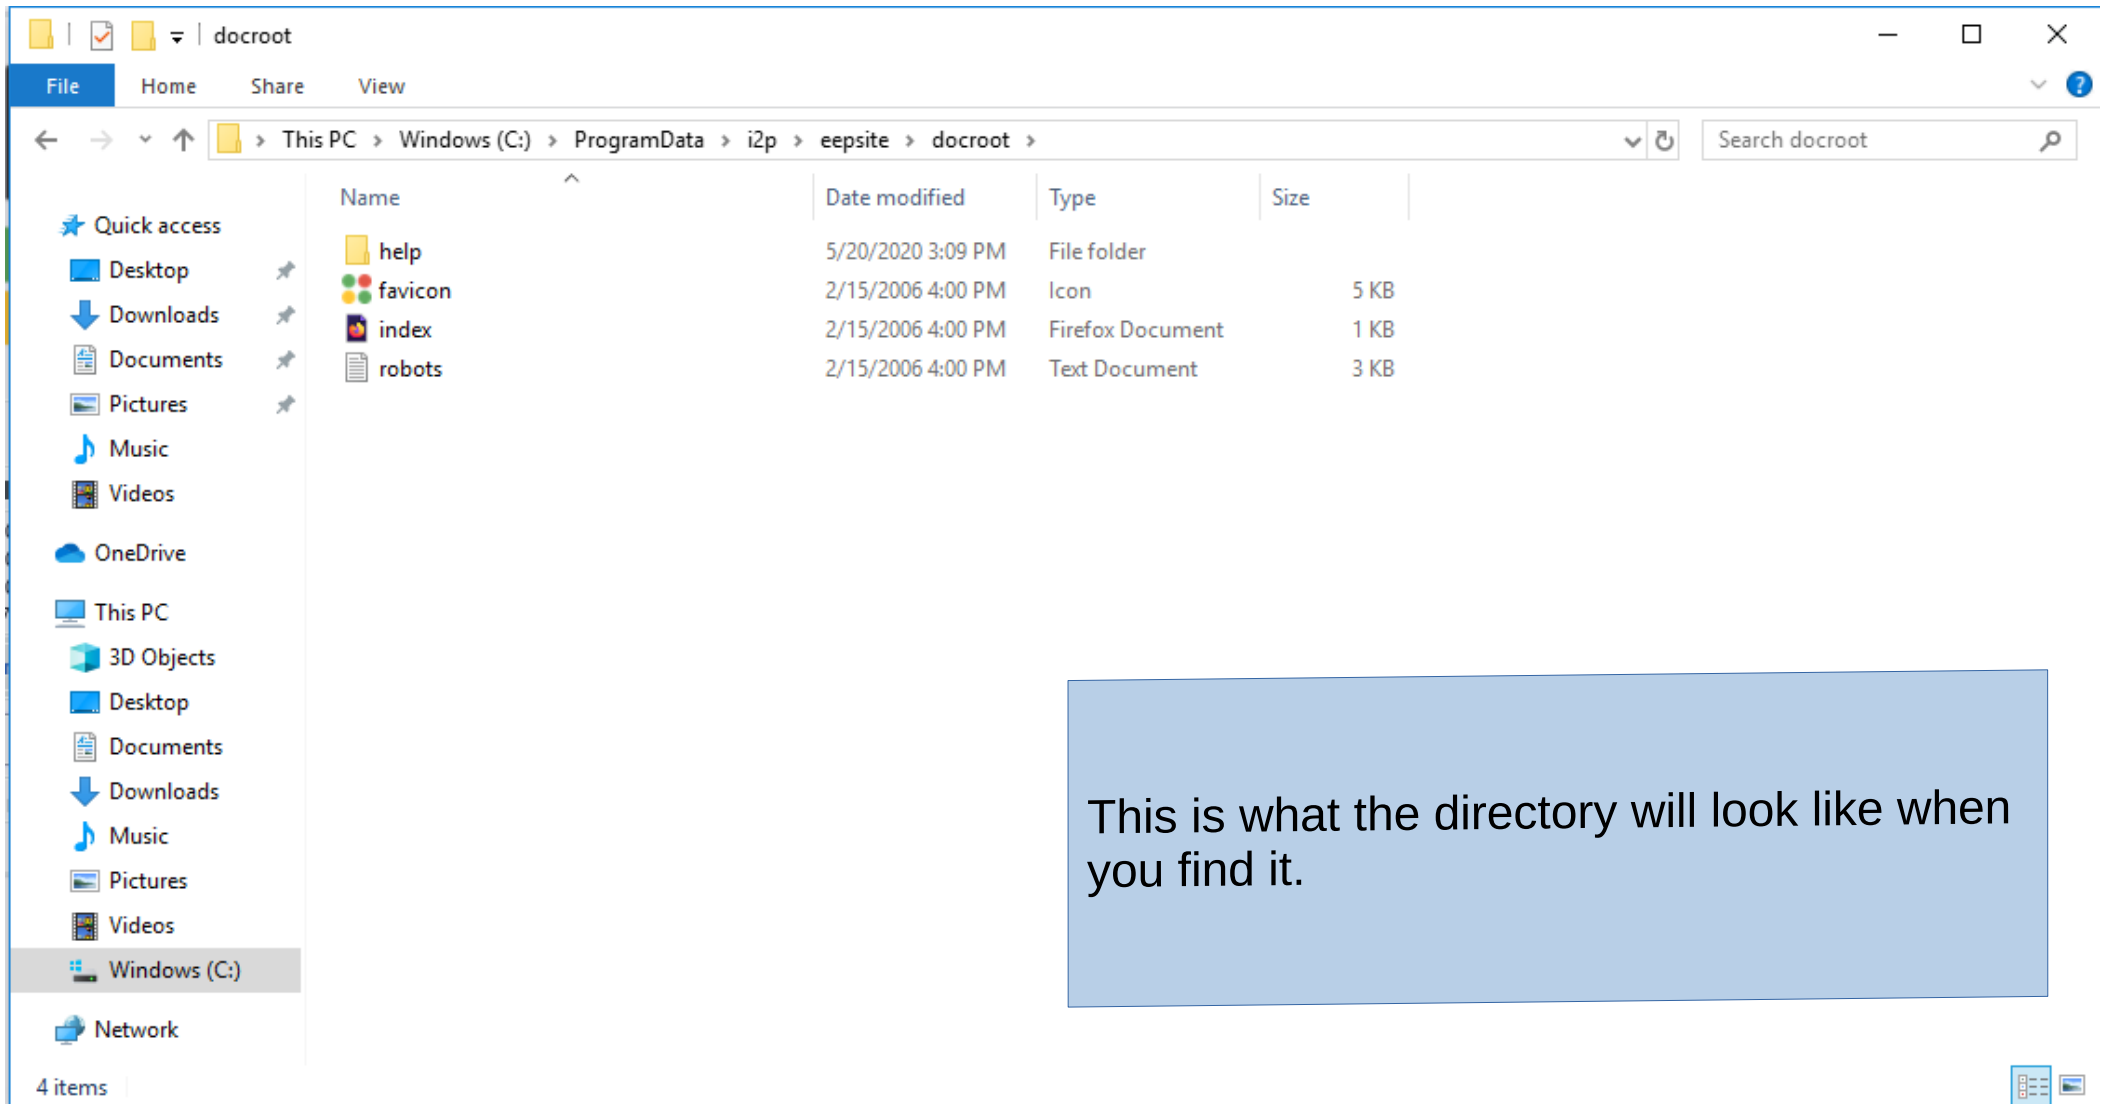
docroot

File Home Share View

This PC > Windows (C:) > ProgramData > i2p > eepsite > docroot >

Search docroot

Quick access
Desktop
Downloads
Documents
Pictures
Music
Videos

OneDrive

This PC
3D Objects
Desktop
Documents
Downloads
Music
Pictures
Videos
Windows (C:)

Network

| Name | Date modified | Type | Size |
|---|---|---|---|
| help | 5/20/2020 3:09 PM | File folder | |
| favicon | 2/15/2006 4:00 PM | Icon | 5 KB |
| index | 2/15/2006 4:00 PM | Firefox Document | 1 KB |
| robots | 2/15/2006 4:00 PM | Text Document | 3 KB |

This is what the directory will look like when you find it.

4 items